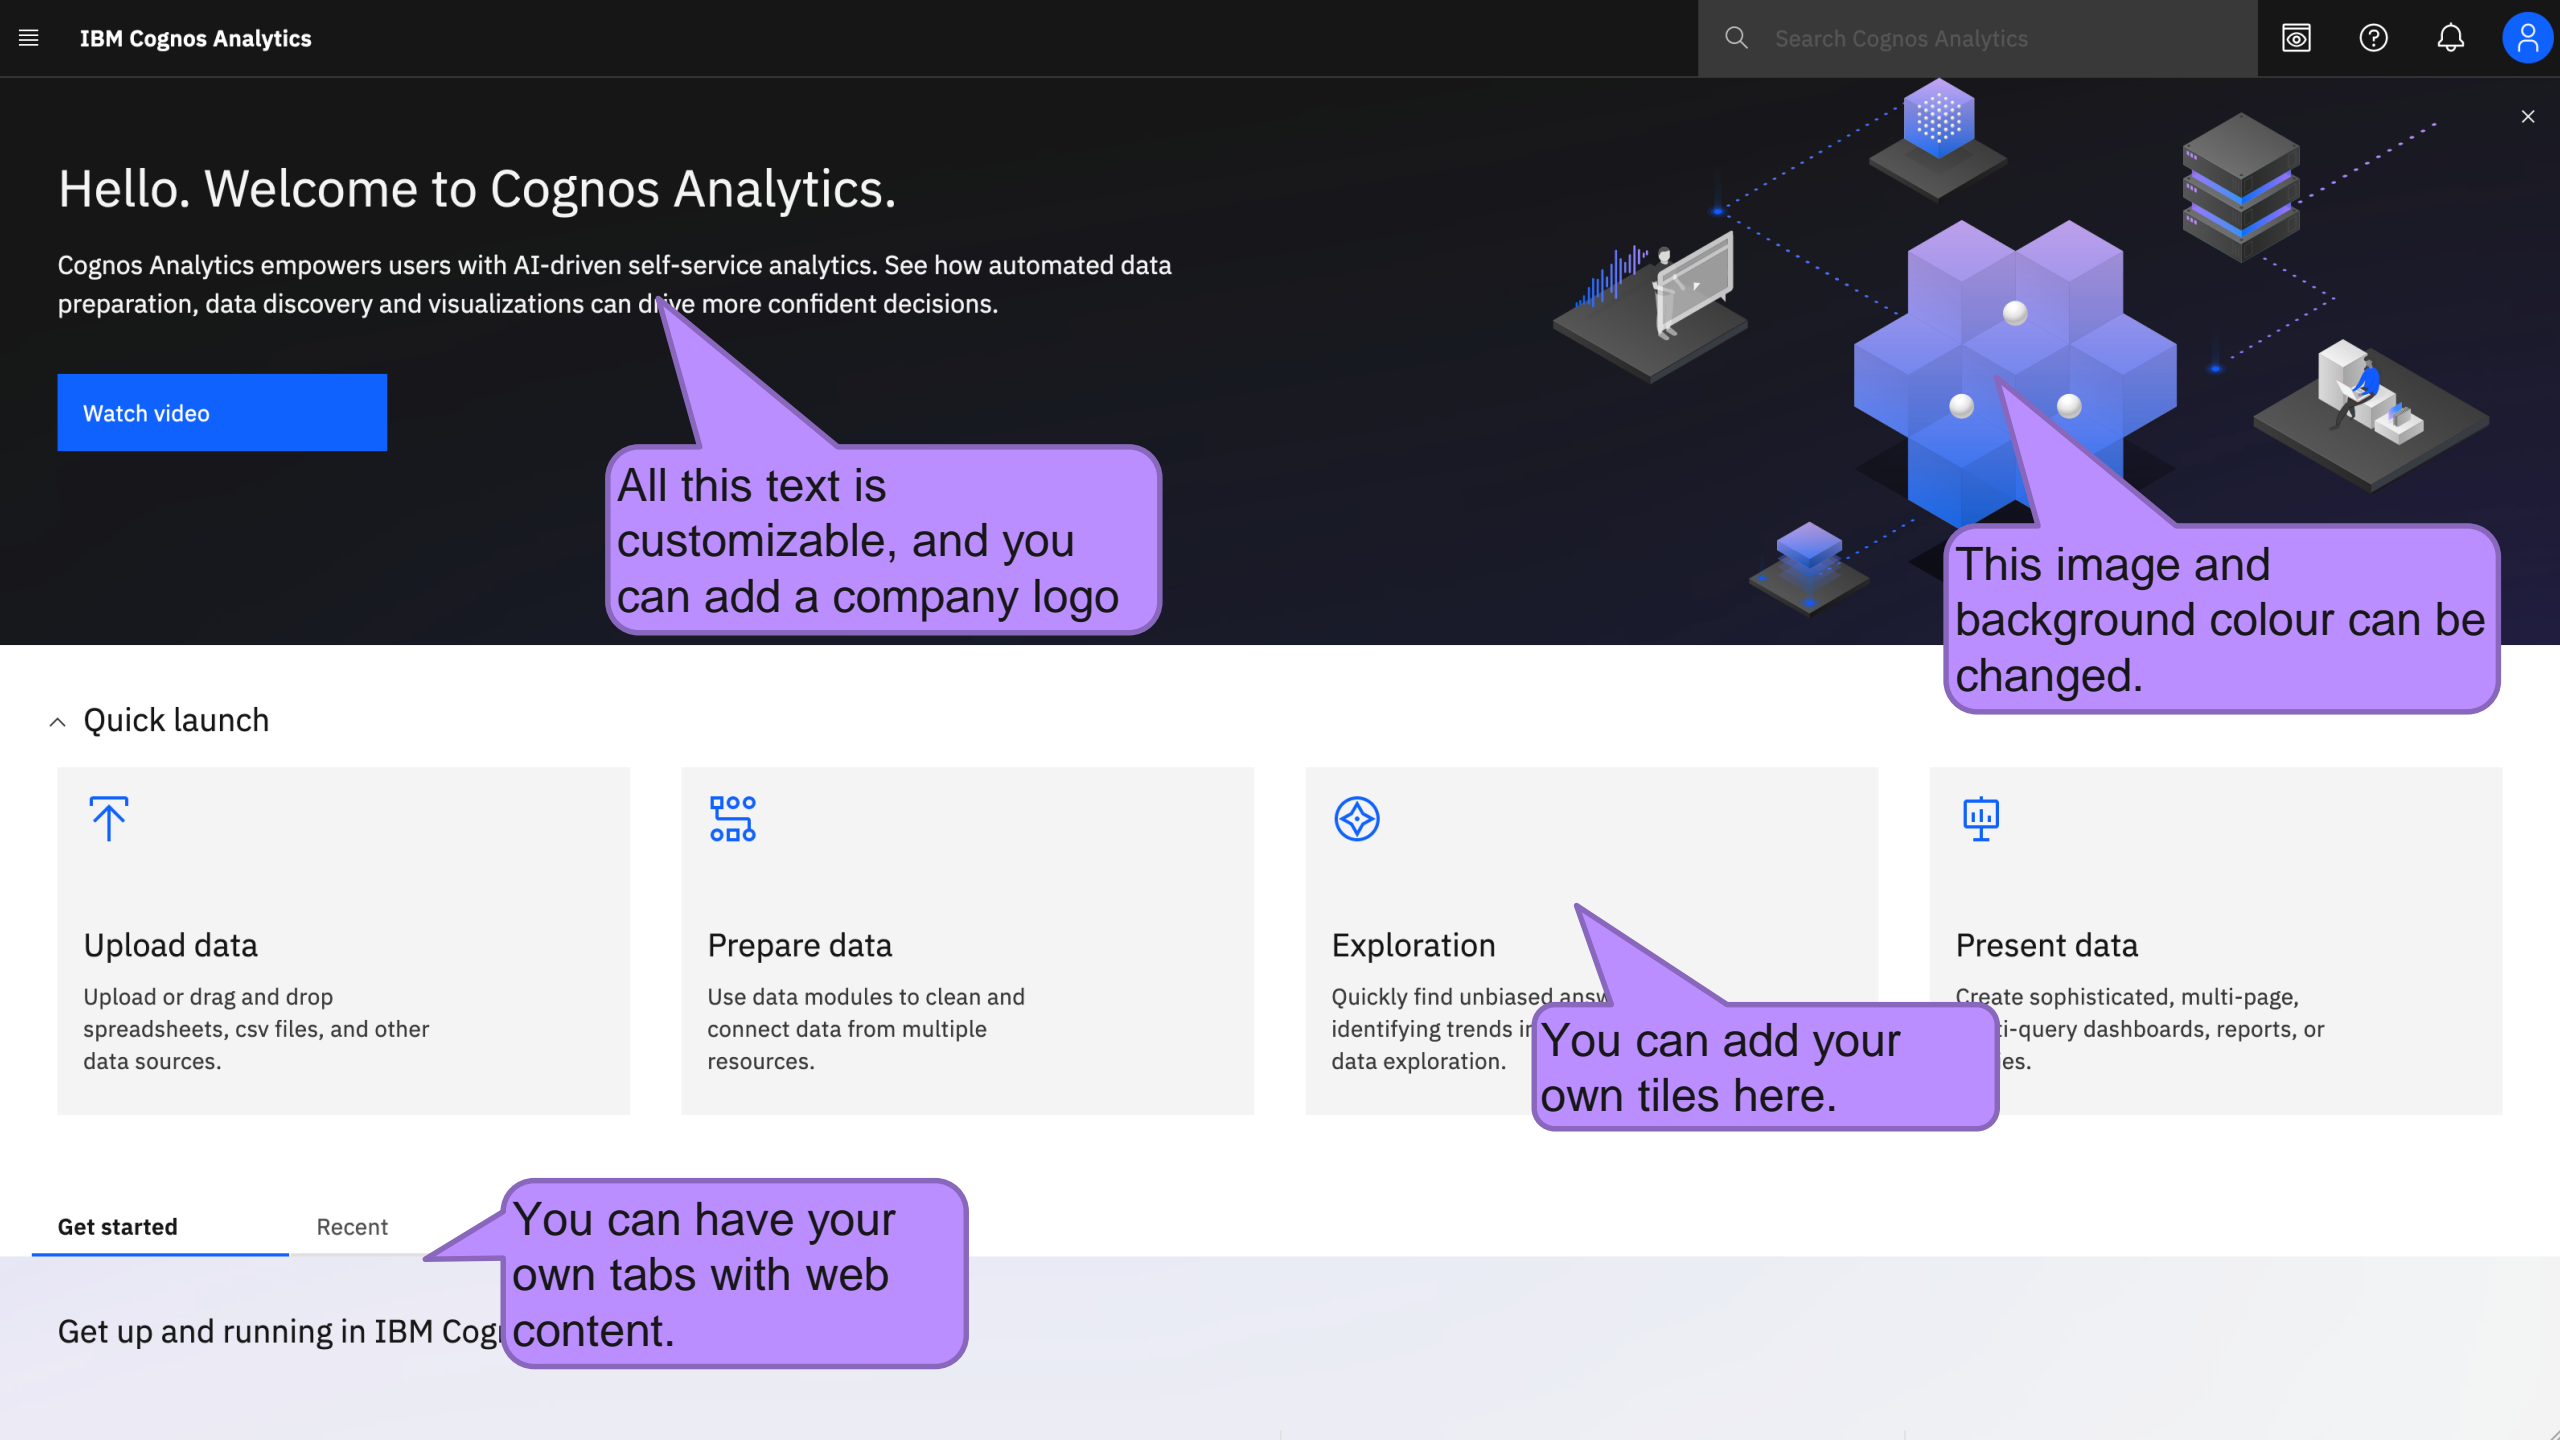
IBM Cognos Analytics

Search Cognos Analytics

Hello. Welcome to Cognos Analytics.

Cognos Analytics empowers users with AI-driven self-service analytics. See how automated data preparation, data discovery and visualizations can drive more confident decisions.

Watch video

All this text is customizable, and you can add a company logo

This image and background colour can be changed.

Quick launch

Upload data

Upload or drag and drop spreadsheets, csv files, and other data sources.

Prepare data

Use data modules to clean and connect data from multiple resources.

Exploration

Quickly find unbiased answ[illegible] identifying trends i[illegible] data exploration.

You can add your own tiles here.

Present data

Create sophisticated, multi-page, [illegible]i-query dashboards, reports, or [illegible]es.

Get started

Recent

You can have your own tabs with web content.

Get up and running in IBM Cog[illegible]